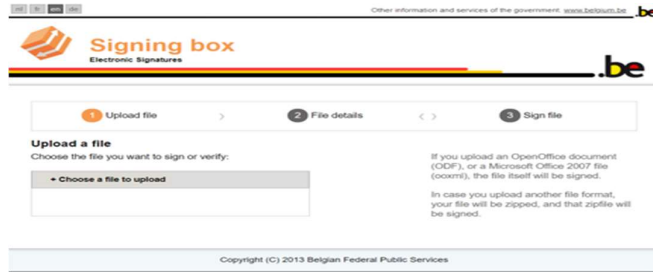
nl fr en de

Other information and services of the government: www.belgium.be

.be

Signing box
Electronic Signatures

.be

1 Upload file

2 File details

3 Sign file

Upload a file
Choose the file you want to sign or verify:

+ Choose a file to upload

If you upload an OpenOffice document (ODF), or a Microsoft Office 2007 file (ooxml), the file itself will be signed.

In case you upload another file format, your file will be zipped, and that zipfile will be signed.

Copyright (C) 2013 Belgian Federal Public Services